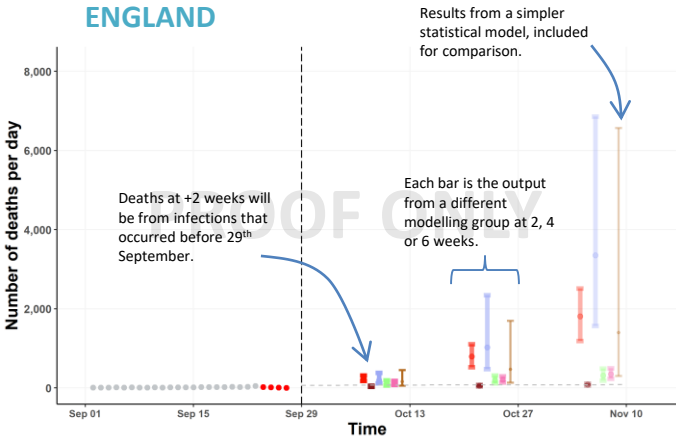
ENGLAND

Results from a simpler statistical model, included for comparison.

8,000

6,000

4,000

2,000

0

Number of deaths per day

PROOF ONLY

Deaths at +2 weeks will be from infections that occurred before 29$^{th}$ September.

Each bar is the output from a different modelling group at 2, 4 or 6 weeks.

Sep 01

Sep 15

Sep 29

Oct 13

Oct 27

Nov 10

Time